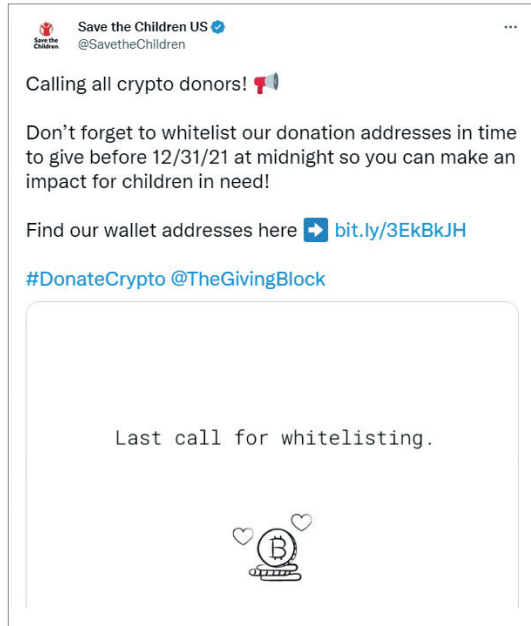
Save the Children

Save the Children US
@SavetheChildren

...

Calling all crypto donors! 📢

Don’t forget to whitelist our donation addresses in time to give before 12/31/21 at midnight so you can make an impact for children in need!

Find our wallet addresses here ➡️ bit.ly/3EkBkJH

#DonateCrypto @TheGivingBlock

Last call for whitelisting.